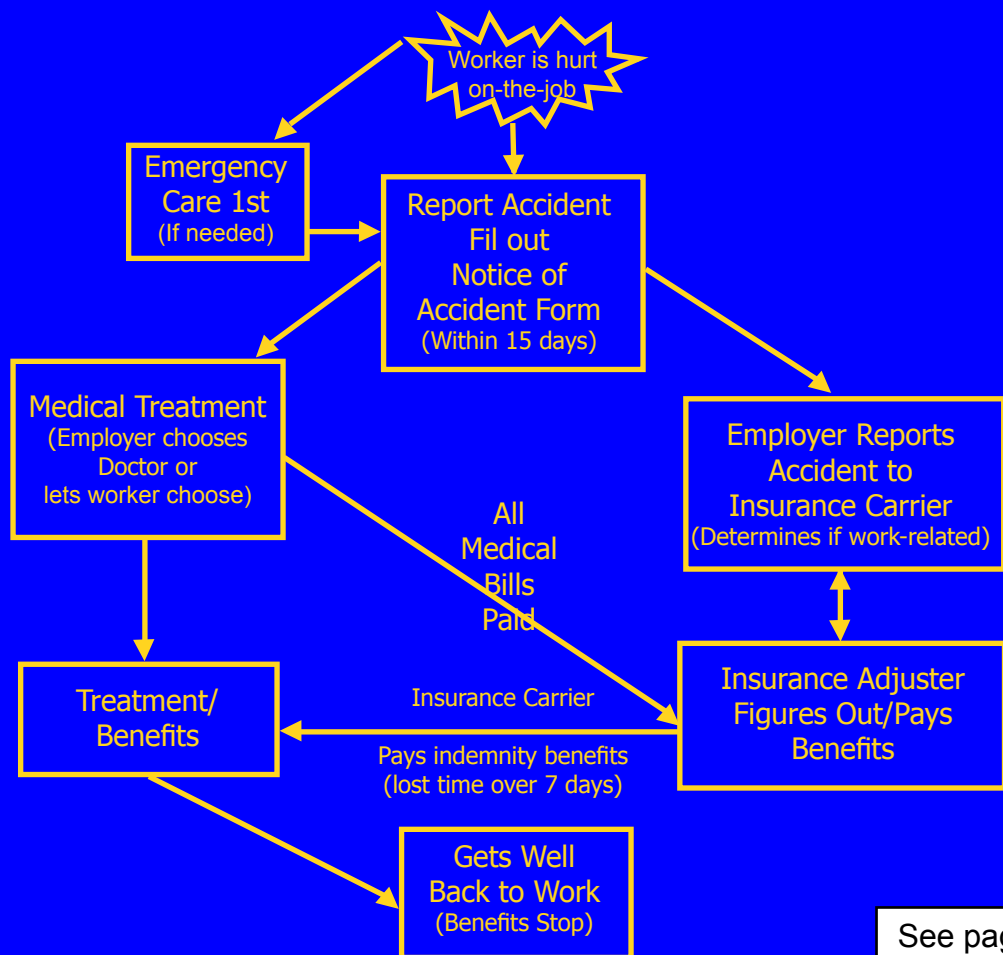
Worker is hurt on-the-job

Emergency Care 1st (If needed)

Report Accident Fil out Notice of Accident Form (Within 15 days)

Medical Treatment (Employer chooses Doctor or lets worker choose)

Employer Reports Accident to Insurance Carrier (Determines if work-related)

All Medical Bills Paid

Treatment/ Benefits

Insurance Carrier

Insurance Adjuster Figures Out/Pays Benefits

Pays indemnity benefits (lost time over 7 days)

Gets Well Back to Work (Benefits Stop)

See pag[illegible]